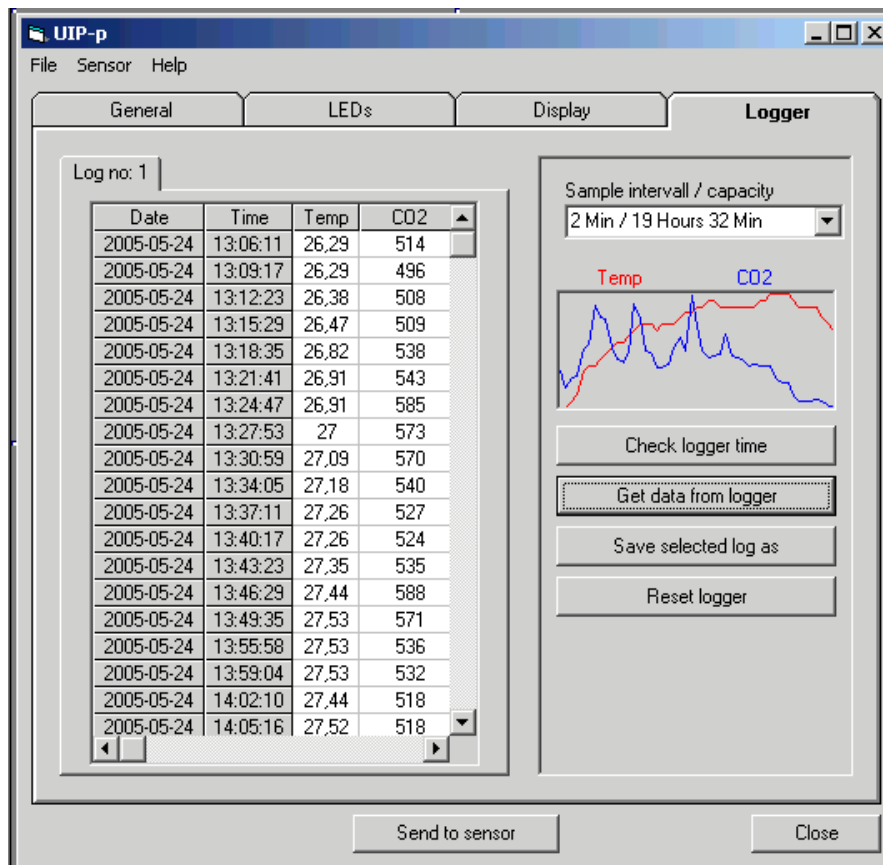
UIP-p

File Sensor Help

General LEDs Display Logger

Log no: 1

| Date | Time | Temp | CO2 |
|---|---|---|---|
| 2005-05-24 | 13:06:11 | 26,29 | 514 |
| 2005-05-24 | 13:09:17 | 26,29 | 496 |
| 2005-05-24 | 13:12:23 | 26,38 | 508 |
| 2005-05-24 | 13:15:29 | 26,47 | 509 |
| 2005-05-24 | 13:18:35 | 26,82 | 538 |
| 2005-05-24 | 13:21:41 | 26,91 | 543 |
| 2005-05-24 | 13:24:47 | 26,91 | 585 |
| 2005-05-24 | 13:27:53 | 27 | 573 |
| 2005-05-24 | 13:30:59 | 27,09 | 570 |
| 2005-05-24 | 13:34:05 | 27,18 | 540 |
| 2005-05-24 | 13:37:11 | 27,26 | 527 |
| 2005-05-24 | 13:40:17 | 27,26 | 524 |
| 2005-05-24 | 13:43:23 | 27,35 | 535 |
| 2005-05-24 | 13:46:29 | 27,44 | 588 |
| 2005-05-24 | 13:49:35 | 27,53 | 571 |
| 2005-05-24 | 13:55:58 | 27,53 | 536 |
| 2005-05-24 | 13:59:04 | 27,53 | 532 |
| 2005-05-24 | 14:02:10 | 27,44 | 518 |
| 2005-05-24 | 14:05:16 | 27,52 | 518 |

Sample intervall / capacity
2 Min / 19 Hours 32 Min

Temp CO2

Check logger time

Get data from logger

Save selected log as

Reset logger

Send to sensor

Close